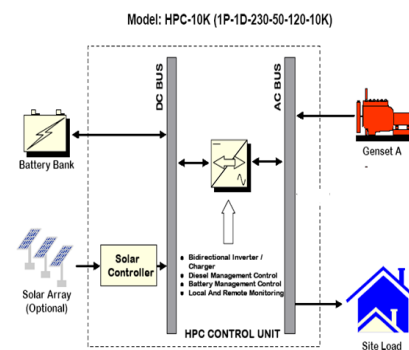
Model: HPC-10K (1P-1D-230-50-120-10K)

DC BUS

AC BUS

Battery Bank

Genset A

Solar Controller

Solar Array (Optional)

Bidirectional Inverter / Charger
Diesel Management Control
Battery Management Control
Local And Remote Monitoring

HPC CONTROL UNIT

Site Load